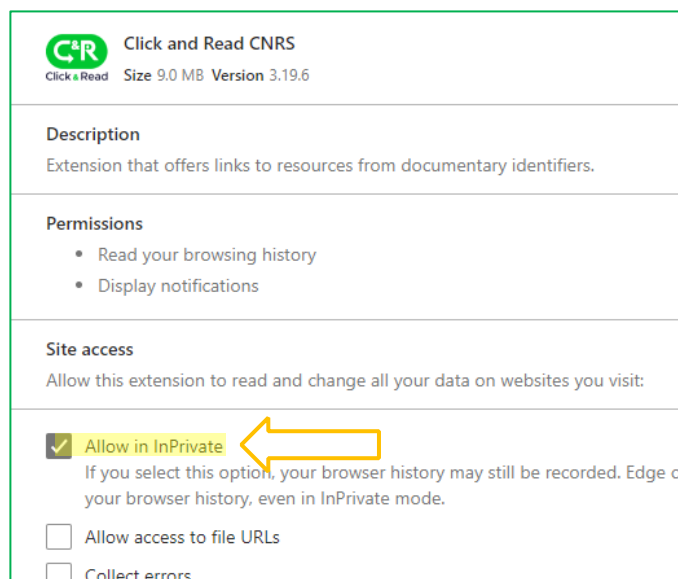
C&R
Click&Read

Click and Read CNRS
Size 9.0 MB Version 3.19.6

Description
Extension that offers links to resources from documentary identifiers.

Permissions
• Read your browsing history
• Display notifications

Site access
Allow this extension to read and change all your data on websites you visit:

Allow in InPrivate
If you select this option, your browser history may still be recorded. Edge c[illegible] your browser history, even in InPrivate mode.

Allow access to file URLs

Collect errors